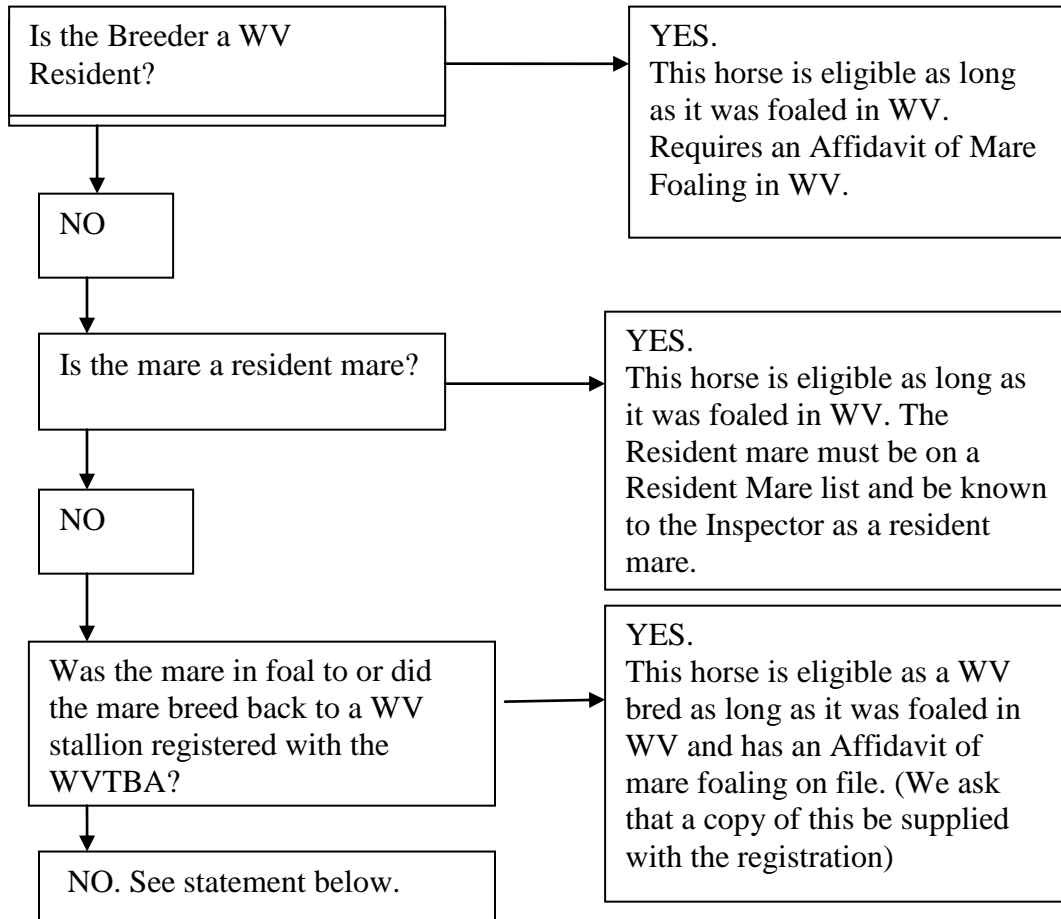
Is the Breeder a WV Resident?

YES.
This horse is eligible as long as it was foaled in WV. Requires an Affidavit of Mare Foaling in WV.

NO

Is the mare a resident mare?

YES.
This horse is eligible as long as it was foaled in WV. The Resident mare must be on a Resident Mare list and be known to the Inspector as a resident mare.

NO

Was the mare in foal to or did the mare breed back to a WV stallion registered with the WVTBA?

YES.
This horse is eligible as a WV bred as long as it was foaled in WV and has an Affidavit of mare foaling on file. (We ask that a copy of this be supplied with the registration)

NO. See statement below.